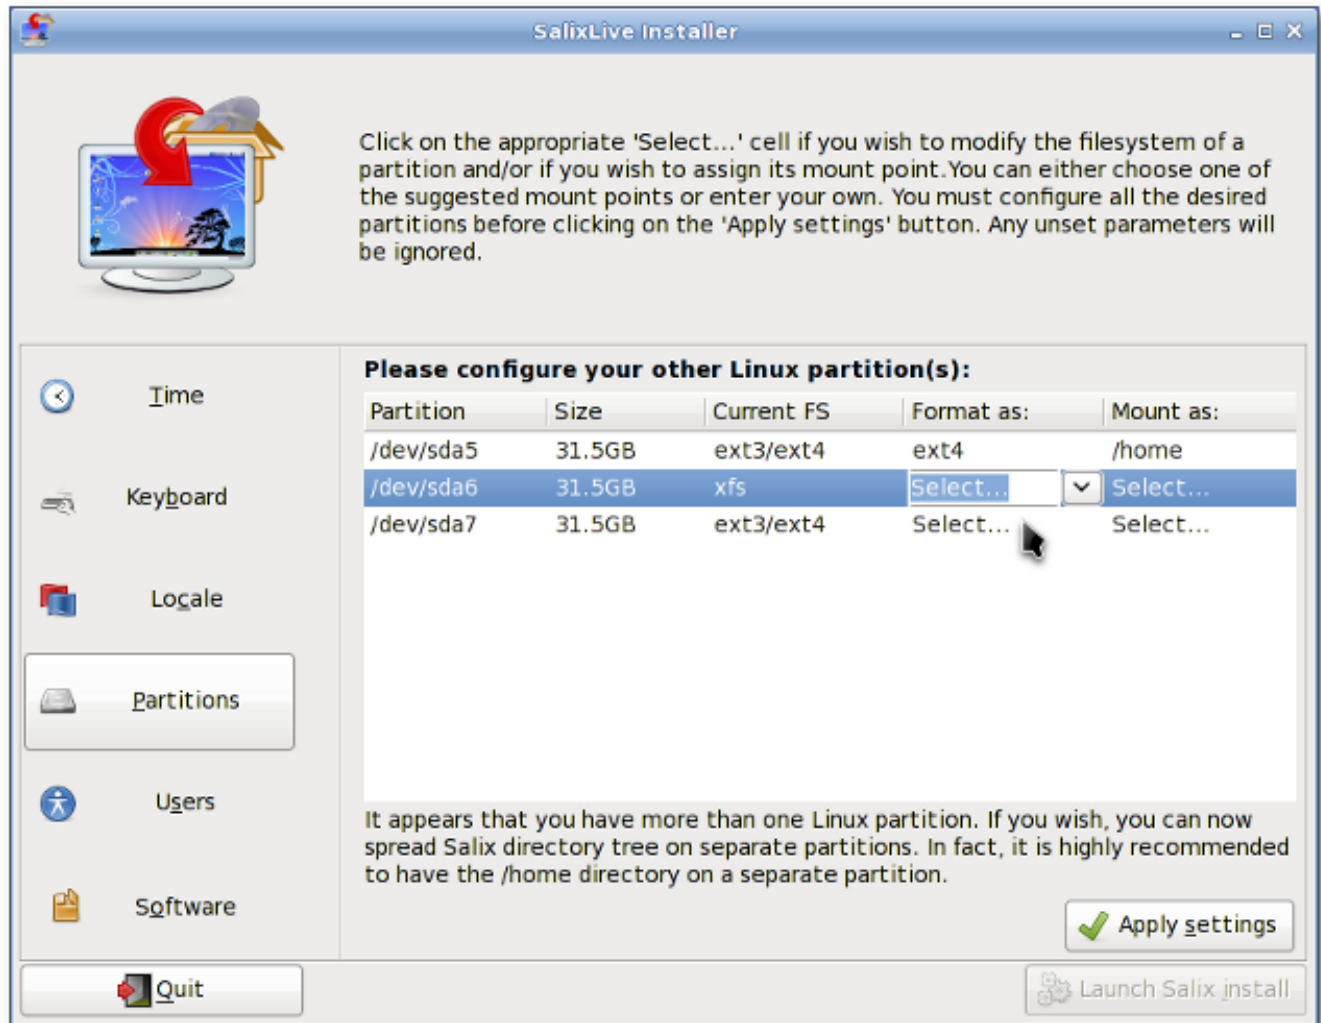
SalixLive Installer

Click on the appropriate 'Select...' cell if you wish to modify the filesystem of a partition and/or if you wish to assign its mount point.You can either choose one of the suggested mount points or enter your own. You must configure all the desired partitions before clicking on the 'Apply settings' button. Any unset parameters will be ignored.

Time

Keyboard

Locale

Partitions

Users

Software

Please configure your other Linux partition(s):

| Partition | Size | Current FS | Format as: | Mount as: |
|---|---|---|---|---|
| /dev/sda5 | 31.5GB | ext3/ext4 | ext4 | /home |
| /dev/sda6 | 31.5GB | xfs | Select... | Select... |
| /dev/sda7 | 31.5GB | ext3/ext4 | Select... | Select... |

It appears that you have more than one Linux partition. If you wish, you can now spread Salix directory tree on separate partitions. In fact, it is highly recommended to have the /home directory on a separate partition.

Apply settings

Quit

Launch Salix install